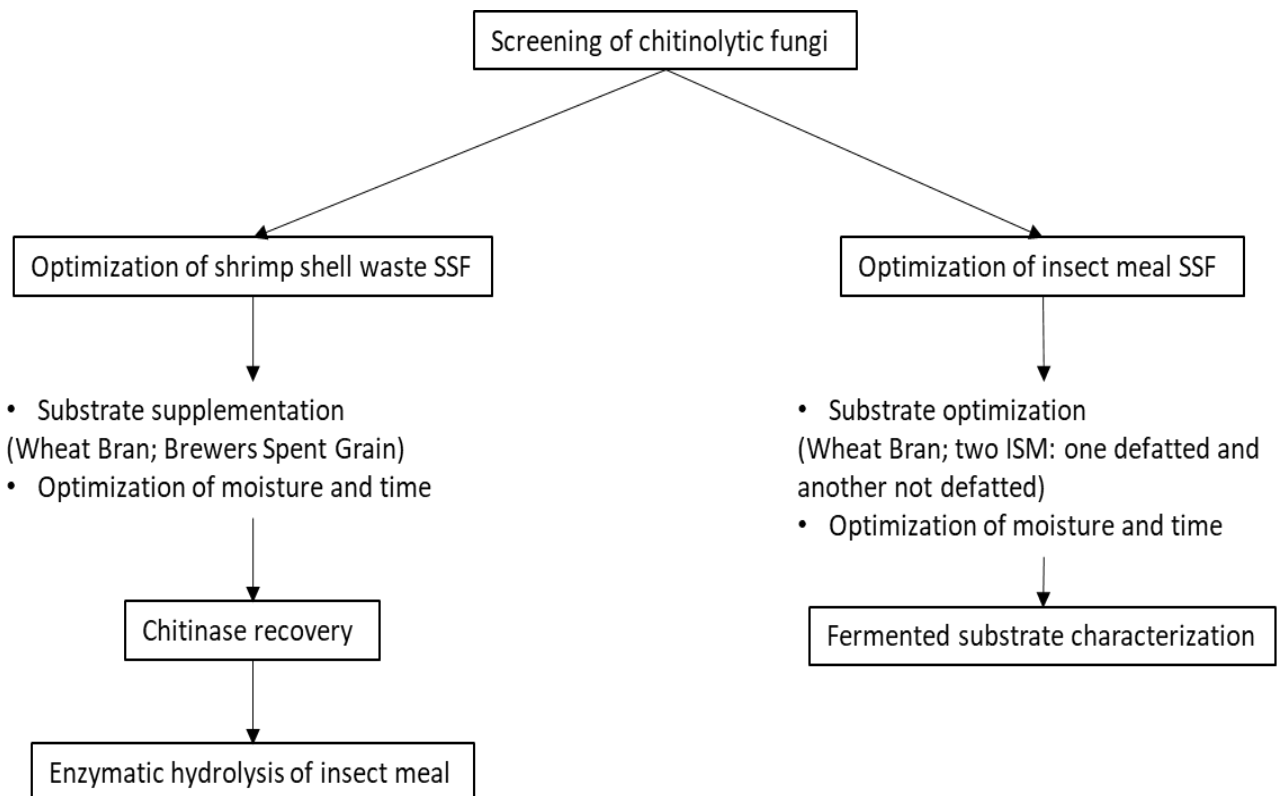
Screening of chitinolytic fungi

Optimization of shrimp shell waste SSF

• Substrate supplementation
(Wheat Bran; Brewers Spent Grain)
• Optimization of moisture and time

Chitinase recovery

Enzymatic hydrolysis of insect meal

Optimization of insect meal SSF

• Substrate optimization
(Wheat Bran; two ISM: one defatted and another not defatted)
• Optimization of moisture and time

Fermented substrate characterization